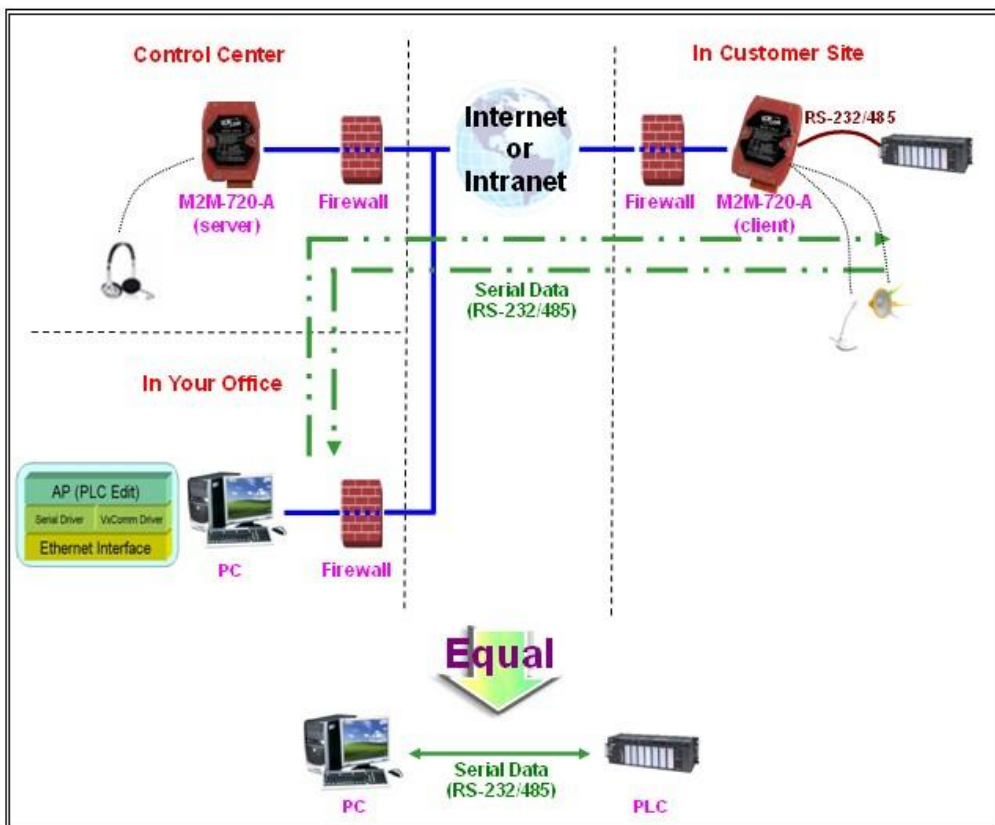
Control Center

In Customer Site

RS-232/485

Internet or Intranet

M2M-720-A (server)

Firewall

Firewall

M2M-720-A (client)

Serial Data (RS-232/485)

In Your Office

AP (PLC Edit)

Serial Driver

VxComm Driver

Ethernet Interface

PC

Firewall

Equal

Serial Data (RS-232/485)

PC

PLC